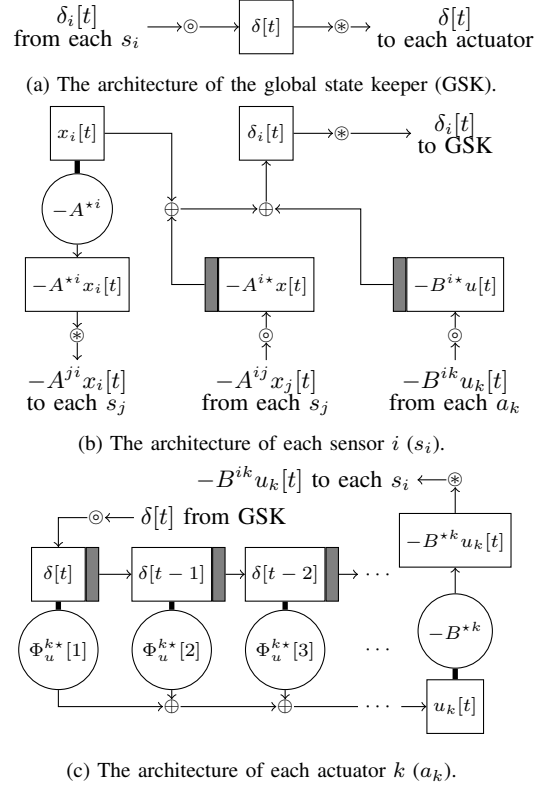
$\delta_i[t]$ from each $s_i$ $\circledcirc$ $\delta[t]$ $\circledast$ $\delta[t]$ to each actuator

(a) The architecture of the global state keeper (GSK).

$x_i[t]$

$-A^{\star i}$

$-A^{\star i}x_i[t]$

$\circledast$

$-A^{ji}x_i[t]$ to each $s_j$

$\oplus$

$\delta_i[t]$ $\circledast$ $\delta_i[t]$ to GSK

$\oplus$

$-A^{i\star}x[t]$

$\circledcirc$

$-A^{ij}x_j[t]$ from each $s_j$

$-B^{i\star}u[t]$

$\circledcirc$

$-B^{ik}u_k[t]$ from each $a_k$

(b) The architecture of each sensor $i$ ($s_i$).

$-B^{ik}u_k[t]$ to each $s_i$ $\circledast$

$\circledcirc$ $\delta[t]$ from GSK

$-B^{\star k}u_k[t]$

$\delta[t]$ $\delta[t-1]$ $\delta[t-2]$ $\cdots$

$\Phi_u^{k\star}[1]$ $\Phi_u^{k\star}[2]$ $\Phi_u^{k\star}[3]$ $\cdots$ $-B^{\star k}$

$\oplus$ $\oplus$ $\cdots$ $u_k[t]$

(c) The architecture of each actuator $k$ ($a_k$).